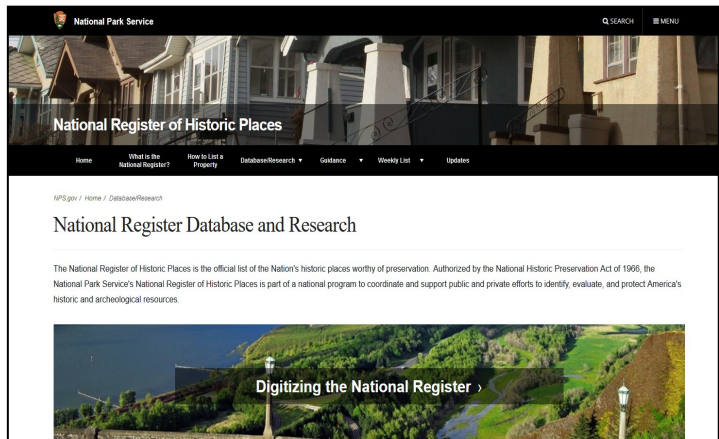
National Park Service

SEARCH MENU

National Register of Historic Places

Home What is the National Register? How to List a Property Database/Research ▼ Guidance ▼ Weekly List ▼ Updates

NPS.gov / Home / Database/Research

National Register Database and Research

The National Register of Historic Places is the official list of the Nation's historic places worthy of preservation. Authorized by the National Historic Preservation Act of 1966, the National Park Service's National Register of Historic Places is part of a national program to coordinate and support public and private efforts to identify, evaluate, and protect America's historic and archeological resources.

Digitizing the National Register ›